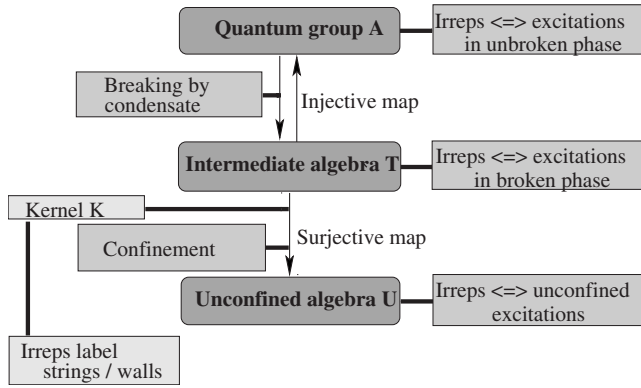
Quantum group A

Irreps <=> excitations in unbroken phase

Breaking by condensate

Injective map

Intermediate algebra T

Irreps <=> excitations in broken phase

Kernel K

Confinement

Surjective map

Unconfined algebra U

Irreps <=> unconfined excitations

Irreps label strings / walls